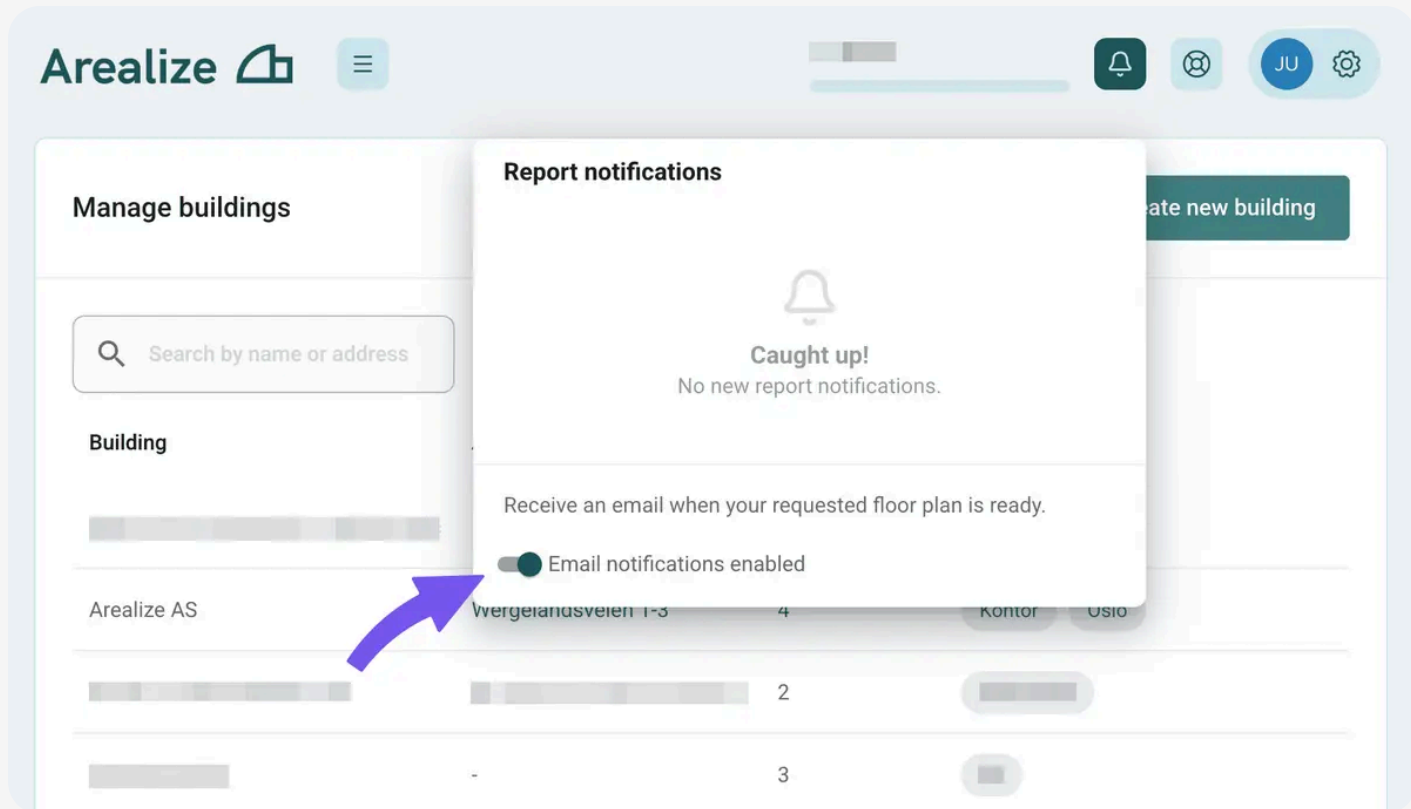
Arealize

JU

Manage buildings

Report notifications

ate new building

Search by name or address

Caught up!
No new report notifications.

Building

Receive an email when your requested floor plan is ready.

Email notifications enabled

Arealize AS

Wergelandsveien 1-3

4

Kontor

Oslo

2

-

3